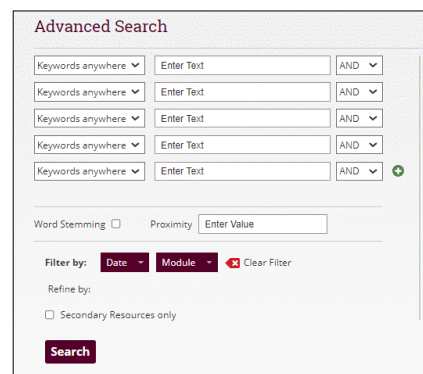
Advanced Search

Keywords anywhere | Enter Text | AND
Keywords anywhere | Enter Text | AND
Keywords anywhere | Enter Text | AND
Keywords anywhere | Enter Text | AND
Keywords anywhere | Enter Text | AND

Word Stemming
Proximity Enter Value

Filter by: Date Module Clear Filter

Refine by:

Secondary Resources only

Search